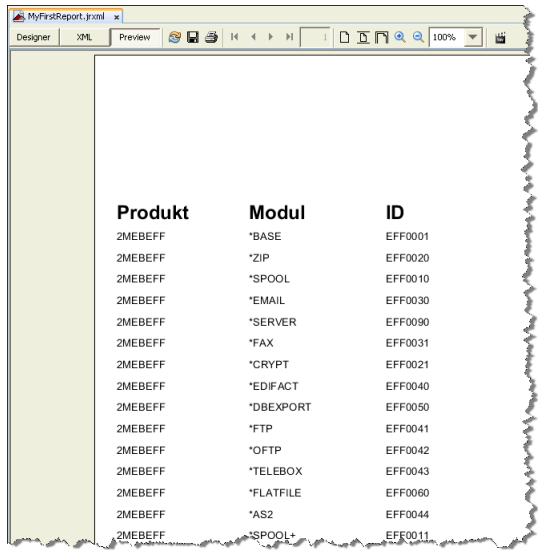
MyFirstReport.jrxml ×

Designer | XML | Preview | 1 | 100%

| Produkt | Modul | ID |
|---|---|---|
| 2MEBEFF | *BASE | EFF0001 |
| 2MEBEFF | *ZIP | EFF0020 |
| 2MEBEFF | *SPOOL | EFF0010 |
| 2MEBEFF | *EMAIL | EFF0030 |
| 2MEBEFF | *SERVER | EFF0090 |
| 2MEBEFF | *FAX | EFF0031 |
| 2MEBEFF | *CRYPT | EFF0021 |
| 2MEBEFF | *EDIFACT | EFF0040 |
| 2MEBEFF | *DBEXPORT | EFF0050 |
| 2MEBEFF | *FTP | EFF0041 |
| 2MEBEFF | *OFTP | EFF0042 |
| 2MEBEFF | *TELEBOX | EFF0043 |
| 2MEBEFF | *FLATFILE | EFF0060 |
| 2MEBEFF | *AS2 | EFF0044 |
| 2MEBEFF | *SPOOL+ | EFF0011 |